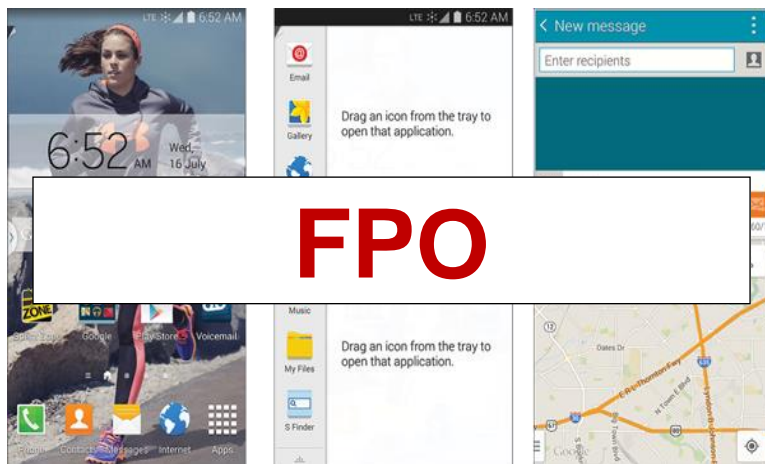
LTE 6:52 AM

6:52 AM Wed, 16 July

ZONE
Sprint Zone Google Play Store Voicemail

Phone Contacts Messages Internet Apps

LTE 6:52 AM

Email
Gallery

Drag an icon from the tray to open that application.

Music
My Files
S Finder

Drag an icon from the tray to open that application.

New message

Enter recipients

Dates Dr
E R L Thornton Fwy
N Town E Blvd
Lyndon B Johnson Fwy
Big Town Blvd
Google

FPO